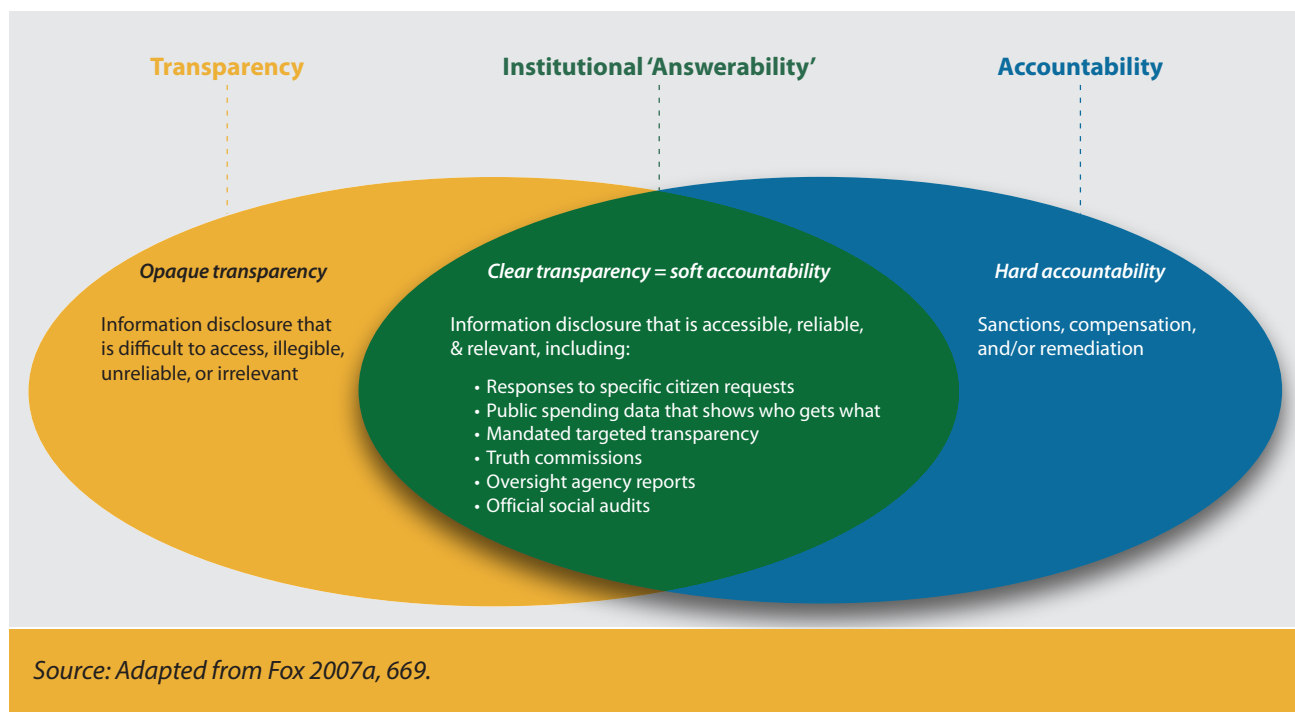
Transparency

Institutional 'Answerability'

Accountability

Opaque transparency

Information disclosure that is difficult to access, illegible, unreliable, or irrelevant

Clear transparency = soft accountability

Information disclosure that is accessible, reliable, & relevant, including:

• Responses to specific citizen requests
• Public spending data that shows who gets what
• Mandated targeted transparency
• Truth commissions
• Oversight agency reports
• Official social audits

Hard accountability

Sanctions, compensation, and/or remediation

Source: Adapted from Fox 2007a, 669.